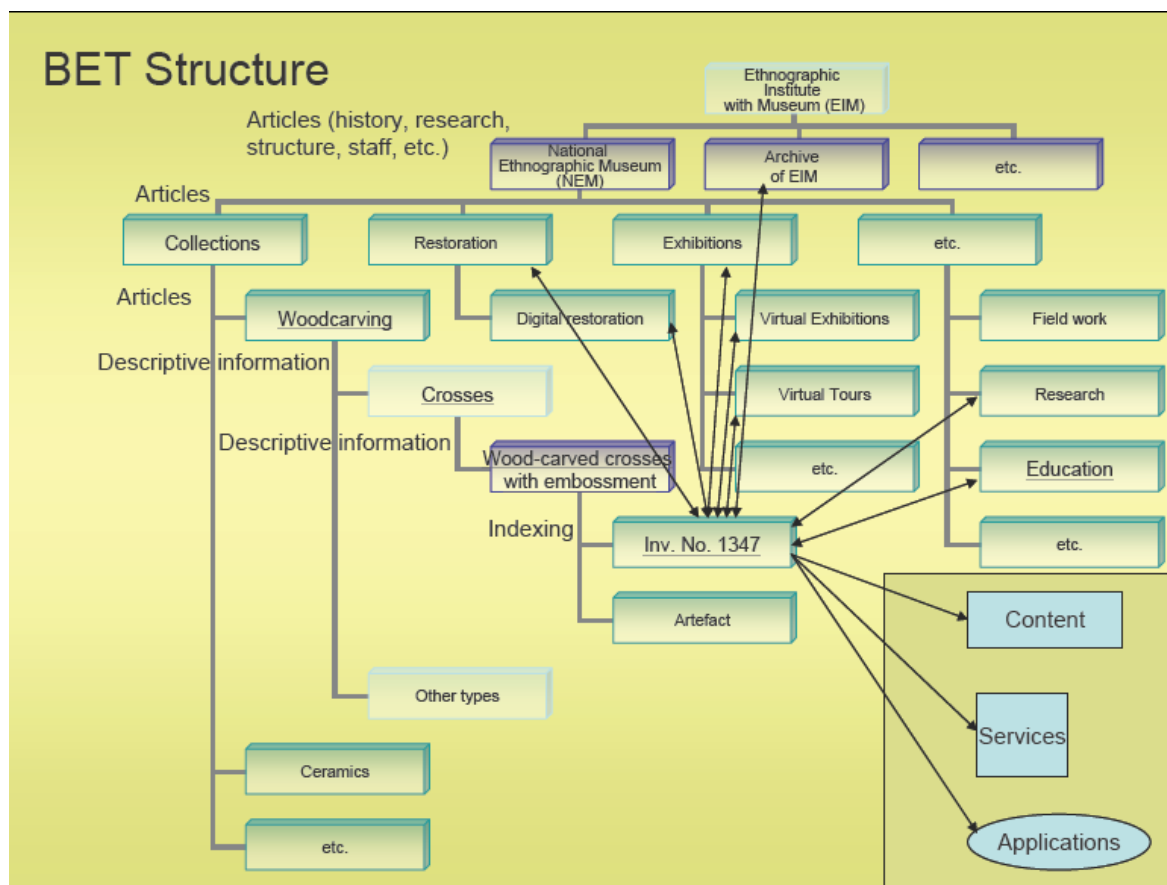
BET Structure

Ethnographic Institute with Museum (EIM)

Articles (history, research, structure, staff, etc.)

National Ethnographic Museum (NEM)

Archive of EIM

etc.

Articles

Collections

Restoration

Exhibitions

etc.

Articles

Woodcarving

Digital restoration

Virtual Exhibitions

Field work

Descriptive information

Crosses

Virtual Tours

Research

Descriptive information

Wood-carved crosses with embossment

etc.

Education

Indexing

Inv. No. 1347

etc.

Artefact

Content

Other types

Services

Ceramics

etc.

Applications